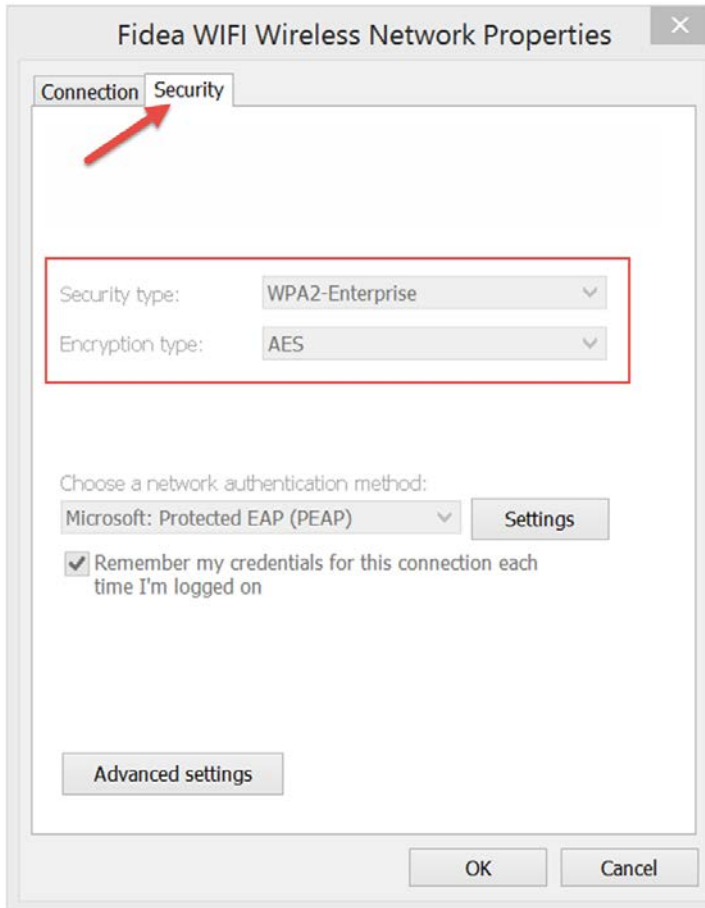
Fidea WIFI Wireless Network Properties

Connection Security

Security type: WPA2-Enterprise

Encryption type: AES

Choose a network authentication method:

Microsoft: Protected EAP (PEAP) Settings

Remember my credentials for this connection each time I'm logged on

Advanced settings

OK Cancel